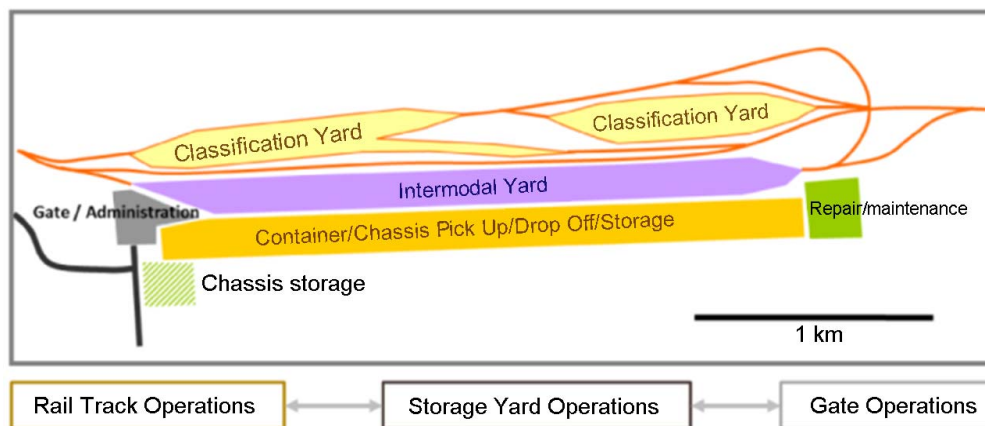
Classification Yard

Classification Yard

Intermodal Yard

Gate / Administration

Container/Chassis Pick Up/Drop Off/Storage

Repair/maintenance

Chassis storage

1 km

Rail Track Operations

Storage Yard Operations

Gate Operations